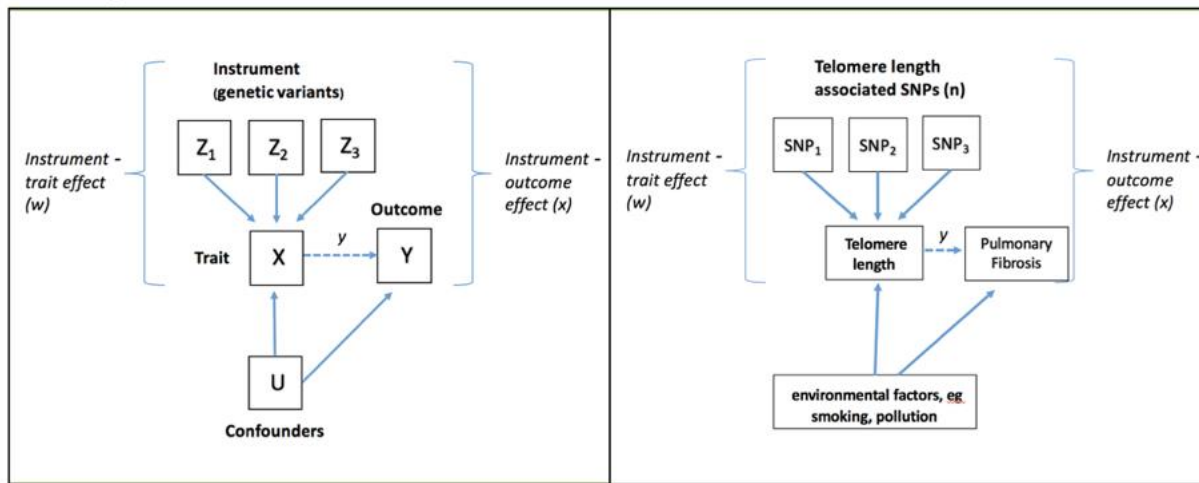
Instrument (genetic variants)

$Z_1$ $Z_2$ $Z_3$

Instrument - trait effect (w)

Instrument - outcome effect (x)

Outcome

Trait X y Y

U

Confounders

Telomere length associated SNPs (n)

$SNP_1$ $SNP_2$ $SNP_3$

Instrument - trait effect (w)

Instrument - outcome effect (x)

Telomere length y Pulmonary Fibrosis

environmental factors, eg smoking, pollution